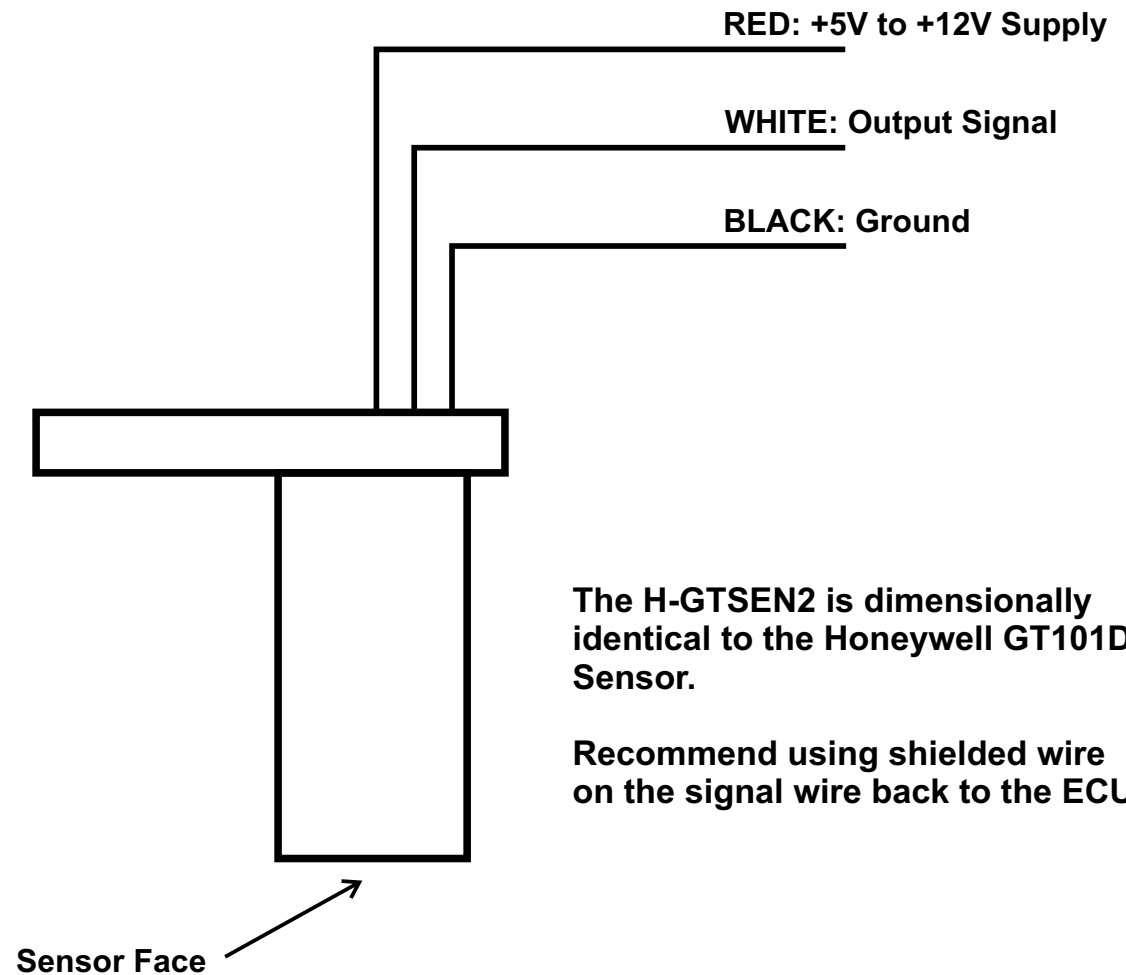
RED: +5V to +12V Supply

WHITE: Output Signal

BLACK: Ground

The H-GTSEN2 is dimensionally identical to the Honeywell GT101D Sensor.

Recommend using shielded wire on the signal wire back to the ECU

Sensor Face